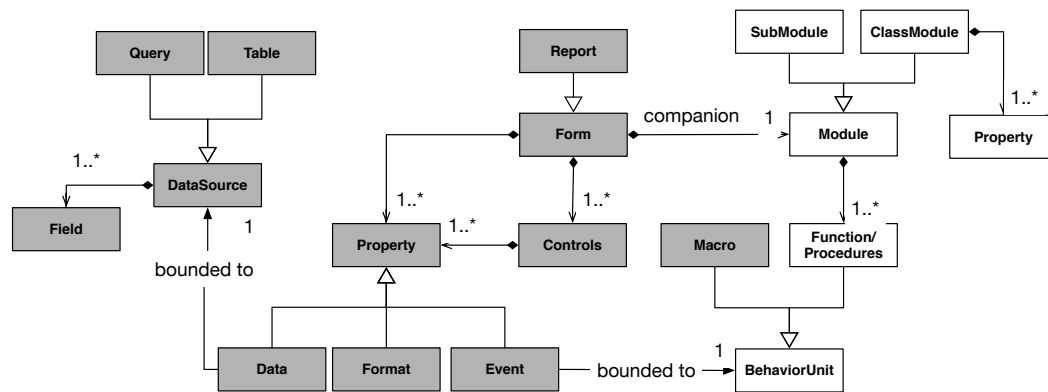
Query
Table
Report
SubModule
ClassModule
1..*
companion
1
Form
Module
Property
1..*
DataSource
1..*
1..*
1..*
1
Field
1..*
Property
Controls
Macro
Function/
Procedures
bounded to
Data
Format
Event
bounded to
1
BehaviorUnit